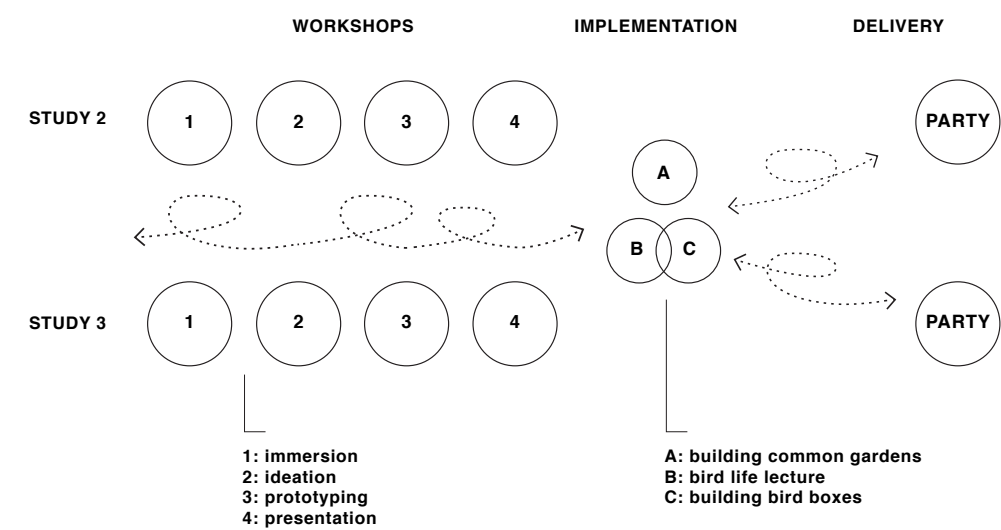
WORKSHOPS

IMPLEMENTATION

DELIVERY

STUDY 2

1

2

3

4

PARTY

A

B

C

STUDY 3

1

2

3

4

PARTY

1: immersion
2: ideation
3: prototyping
4: presentation

A: building common gardens
B: bird life lecture
C: building bird boxes